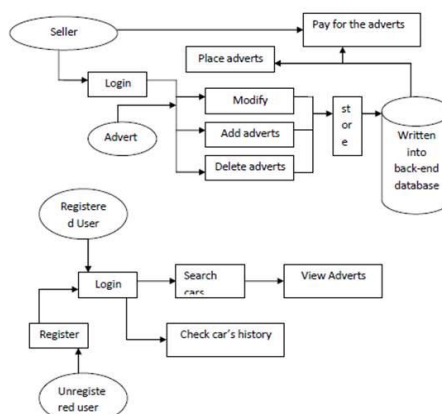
Seller

Pay for the adverts

Place adverts

Login

Modify

Advert

Add adverts

Delete adverts

st or e

Written into back-end database

Registere d User

Login

Search cars

View Adverts

Check car's history

Register

Unregiste red user